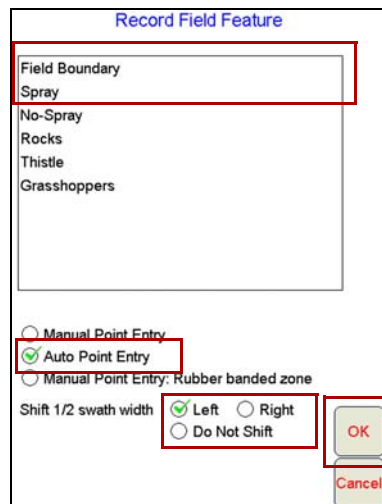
Record Field Feature

Field Boundary
Spray
No-Spray
Rocks
Thistle
Grasshoppers

Manual Point Entry
Auto Point Entry
Manual Point Entry: Rubber banded zone

Shift 1/2 swath width
Left
Right
Do Not Shift

OK
Cancel